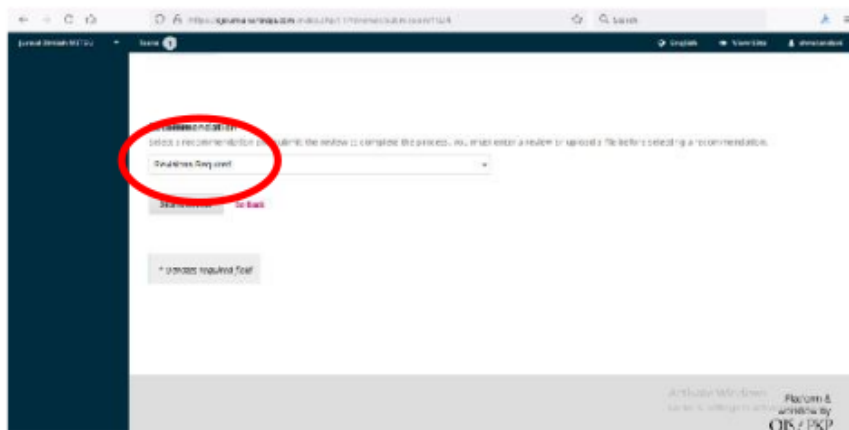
Jurnal Ilmiah MTSU  Tasks 0  English  View Site  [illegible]

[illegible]
Select a recommendation and submit the review to complete the process. You must enter a review or upload a file before selecting a recommendation.

Revisions Required

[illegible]  Go Back

* Denotes required field

Activate Windows
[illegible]

Platform & workflow by
OJS / PKP